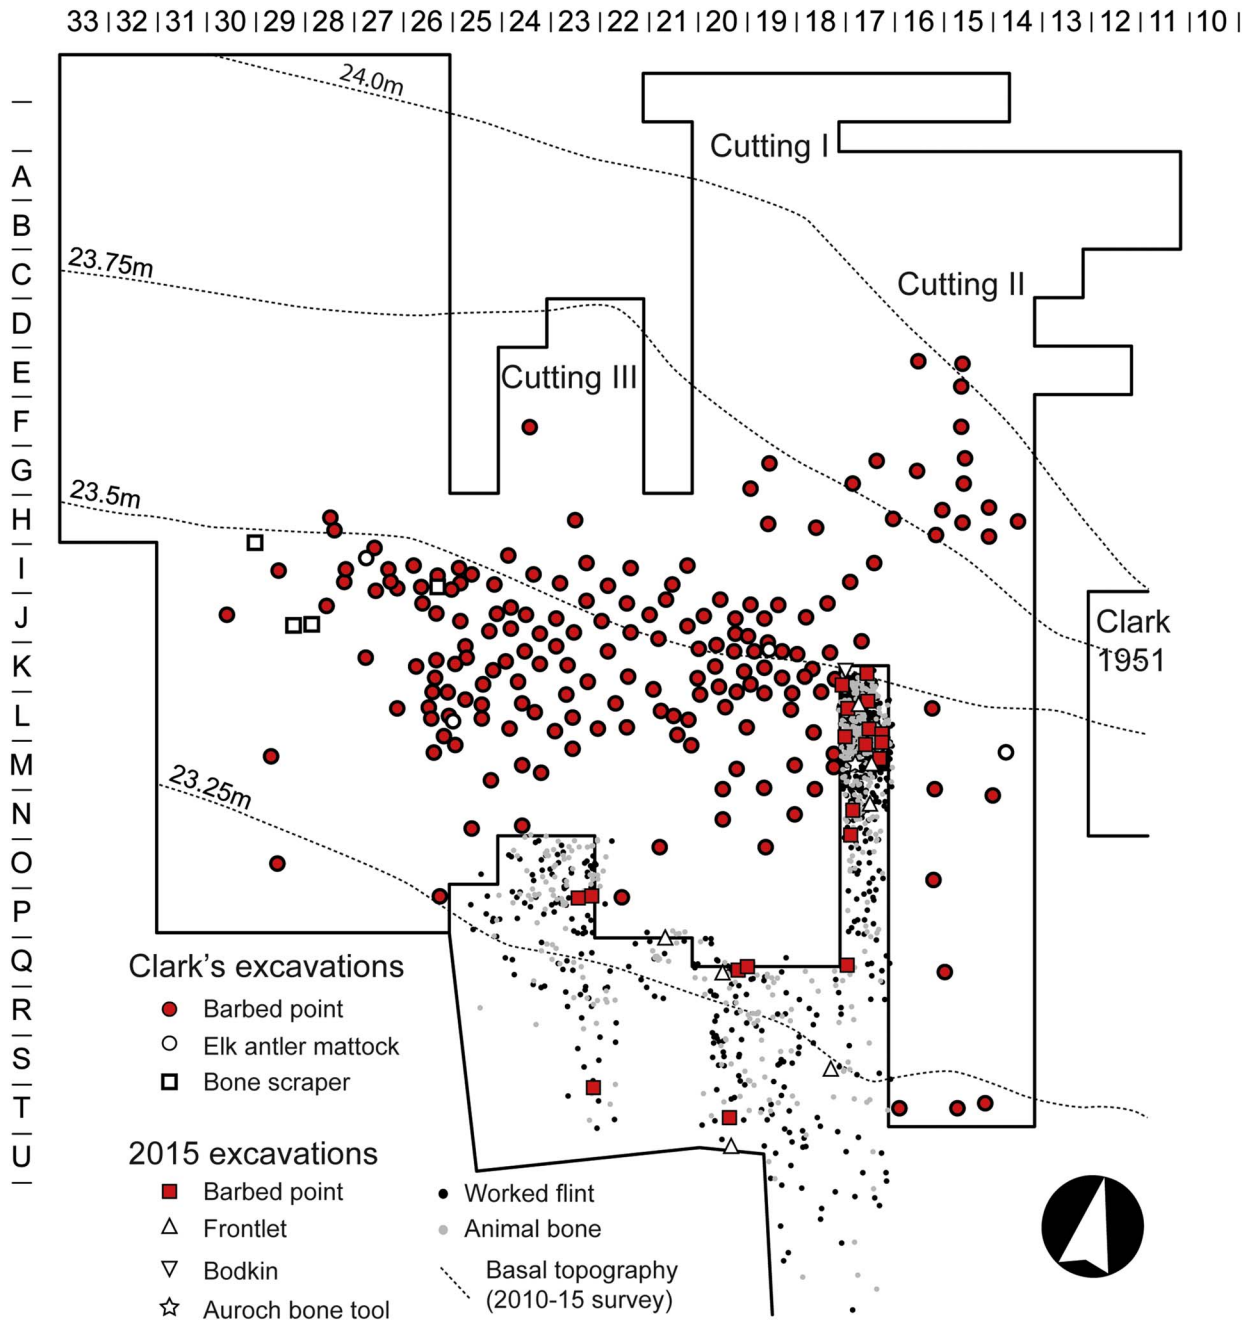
33 | 32 | 31 | 30 | 29 | 28 | 27 | 26 | 25 | 24 | 23 | 22 | 21 | 20 | 19 | 18 | 17 | 16 | 15 | 14 | 13 | 12 | 11 | 10 |

A
B
C
D
E
F
G
H
I
J
K
L
M
N
O
P
Q
R
S
T
U

24.0m
23.75m
23.5m
23.25m

Cutting I
Cutting II
Cutting III
Clark 1951

Clark's excavations
Barbed point
Elk antler mattock
Bone scraper

2015 excavations
Barbed point
Frontlet
Bodkin
Auroch bone tool

Worked flint
Animal bone
Basal topography (2010-15 survey)